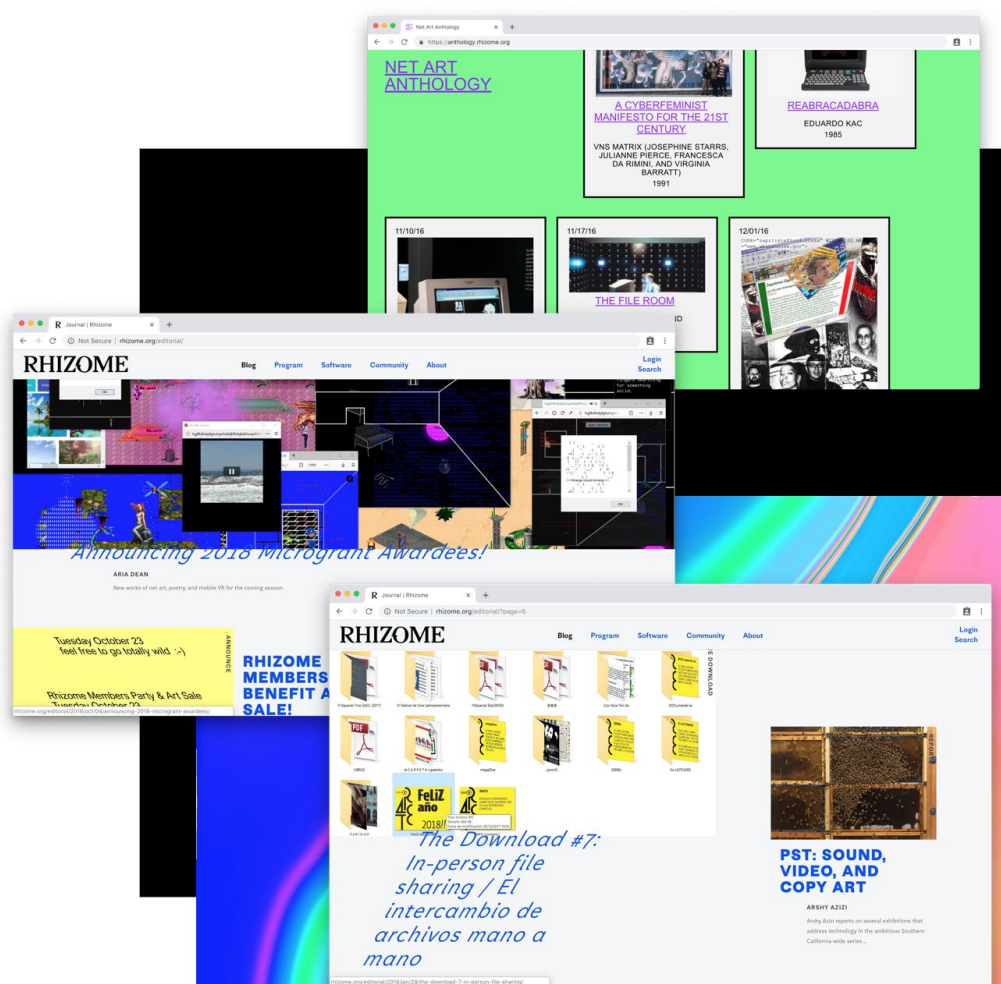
Net Art Anthology
https://anthology.rhizome.org

NET ART ANTHOLOGY

A CYBERFEMINIST MANIFESTO FOR THE 21ST CENTURY

VNS MATRIX (JOSEPHINE STARRS, JULIANNE PIERCE, FRANCESCA DA RIMINI, AND VIRGINIA BARRATT)
1991

REABRACADABRA

EDUARDO KAC
1985

11/10/16

11/17/16

THE FILE ROOM

ID

12/01/16

Journal | Rhizome
Not Secure | rhizome.org/editorial/

RHIZOME

Blog Program Software Community About

Login
Search

Announcing 2018 Microgrant Awardees!

ARIA DEAN

New works of net art, poetry, and mobile VR for the coming season.

Tuesday October 23
feel free to go totally wild :-)

Rhizome Members Party & Art Sale
Tuesday October 23

ANNOUNCE

RHIZOME MEMBERS BENEFIT A SALE!

rhizome.org/editorial/2018/oct/04/announcing-2018-microgrant-awardees/

Journal | Rhizome
Not Secure | rhizome.org/editorial/?page=6

RHIZOME

Blog Program Software Community About

Login
Search

THE DOWNLOAD

FeliZ año 2018

The Download #7: In-person file sharing / El intercambio de archivos mano a mano

PST: SOUND, VIDEO, AND COPY ART

ARSHY AZIZI

Arshy Azizi reports on several exhibitions that address technology in the ambitious Southern California-wide series ...

REPORT

rhizome.org/editorial/2018/jan/29/the-download-7-in-person-file-sharing/